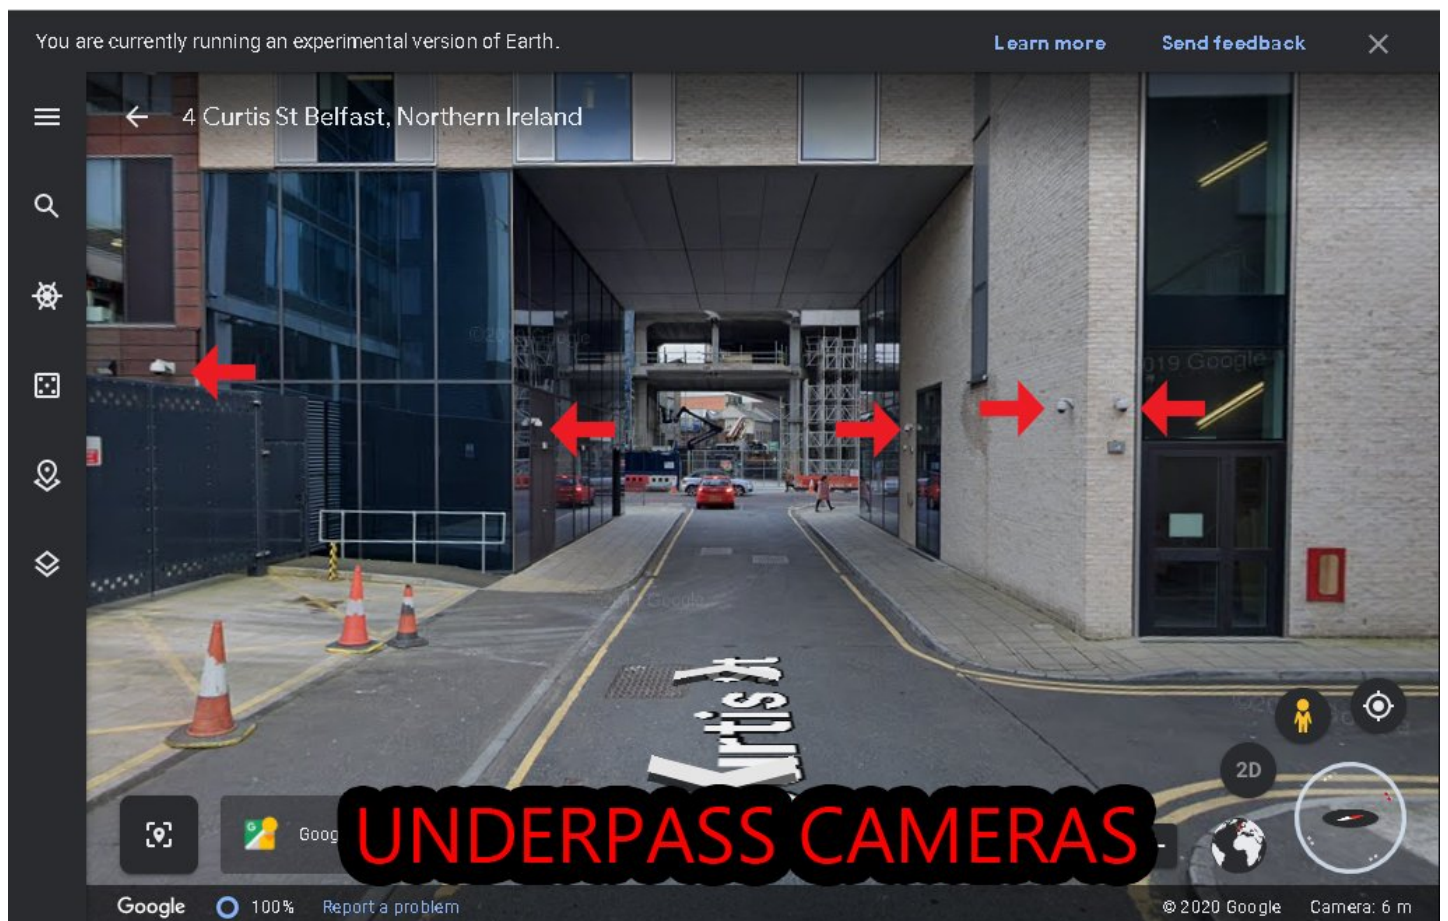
You are currently running an experimental version of Earth.

Learn more

Send feedback

4 Curtis St Belfast, Northern Ireland

©2019 Google

©2019 Google

Curtis St

2D

Goog

UNDERPASS CAMERAS

Google

100%

Report a problem

© 2020 Google

Camera: 6 m